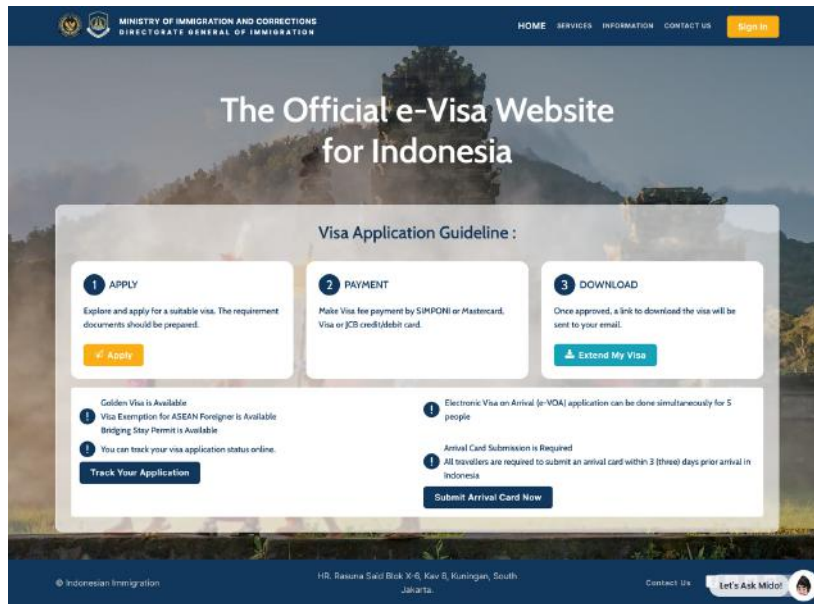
MINISTRY OF IMMIGRATION AND CORRECTIONS
DIRECTORATE GENERAL OF IMMIGRATION

HOME SERVICES INFORMATION CONTACT US Sign In

The Official e-Visa Website for Indonesia

Visa Application Guideline :

1 APPLY
Explore and apply for a suitable visa. The requirement documents should be prepared.
Apply

2 PAYMENT
Make Visa fee payment by SIMPONI or Mastercard, Visa or JCB credit/debit card.

3 DOWNLOAD
Once approved, a link to download the visa will be sent to your email.
Extend My Visa

Golden Visa is Available
Visa Exemption for ASEAN Foreigner is Available
Bridging Stay Permit is Available

You can track your visa application status online.
Track Your Application

Electronic Visa on Arrival (e-VOA) application can be done simultaneously for 5 people

Arrival Card Submission is Required
All travellers are required to submit an arrival card within 3 (three) days prior arrival in Indonesia
Submit Arrival Card Now

© Indonesian Immigration

HR. Rasuna Said Blok X-6, Kav 8, Kuningan, South Jakarta.

Contact Us

Let's Ask Mido!